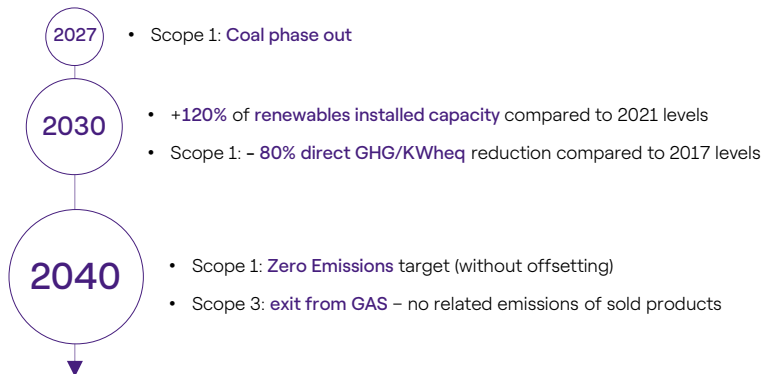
2027

• Scope 1: Coal phase out

2030

• +120% of renewables installed capacity compared to 2021 levels
• Scope 1: - 80% direct GHG/KWheq reduction compared to 2017 levels

2040

• Scope 1: Zero Emissions target (without offsetting)
• Scope 3: exit from GAS – no related emissions of sold products